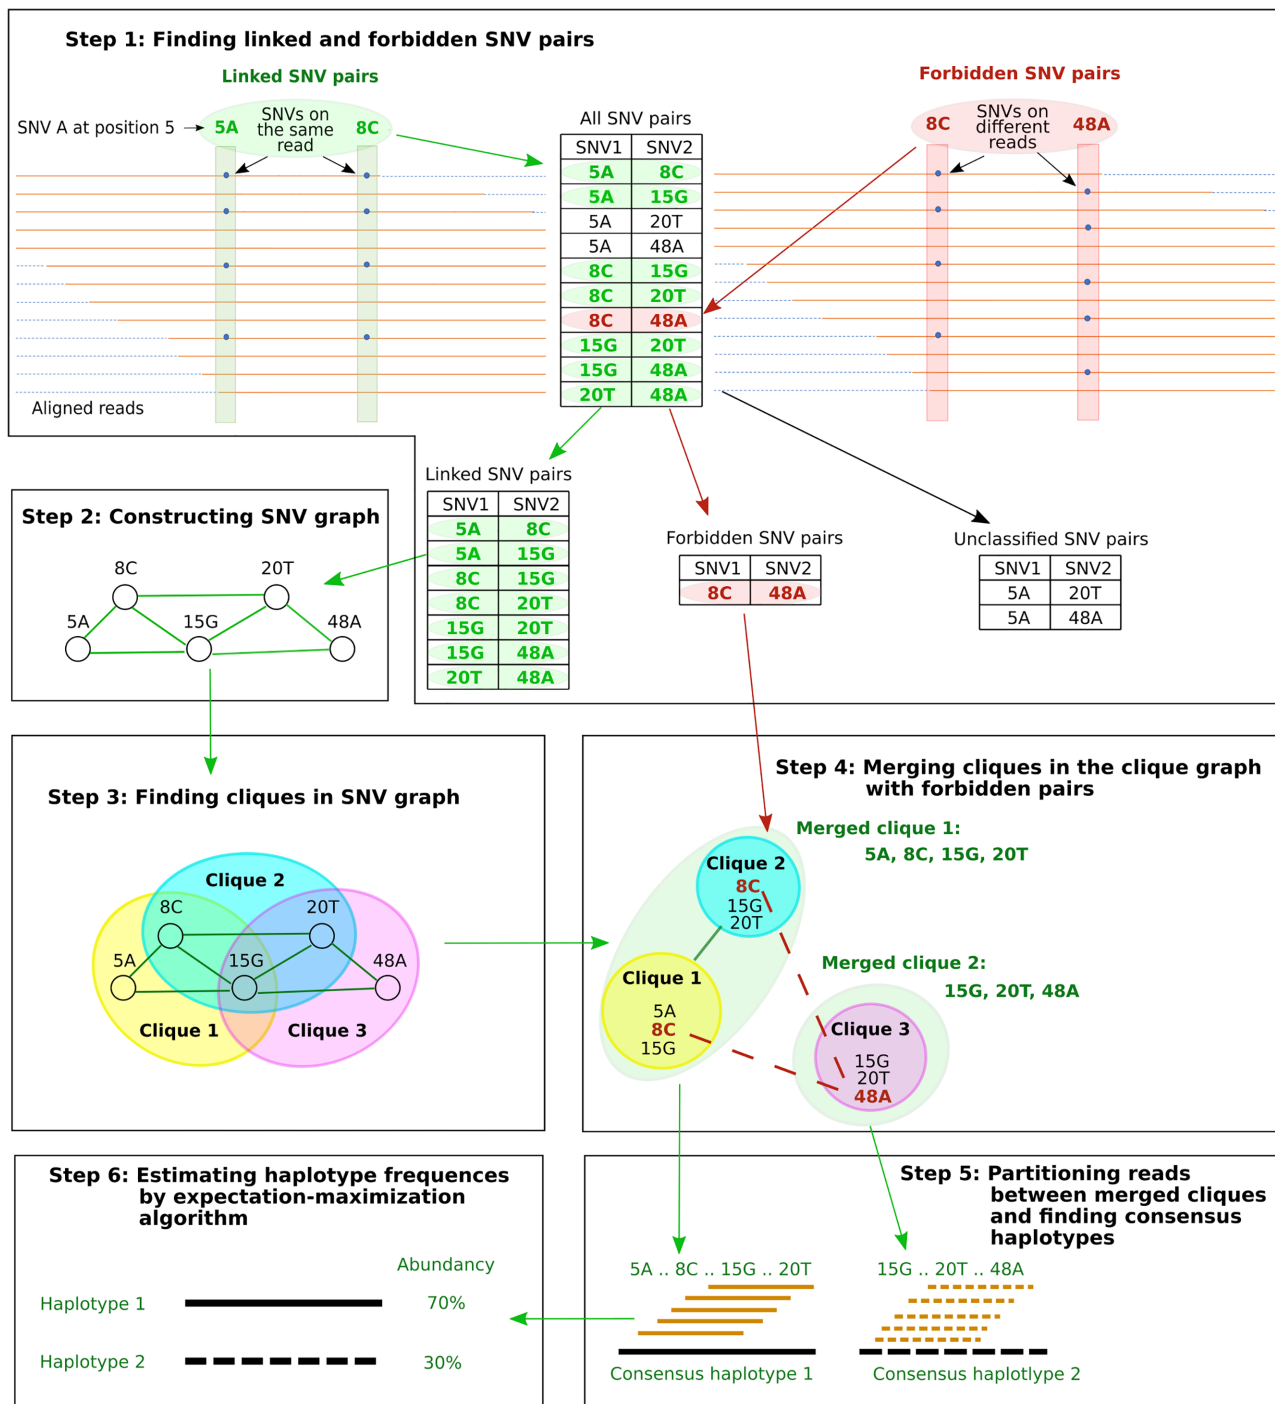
Step 1: Finding linked and forbidden SNV pairs

Linked SNV pairs

SNV A at position 5 → 5A SNVs on the same read 8C

Aligned reads

All SNV pairs

| SNV1 | SNV2 |
|---|---|
| 5A | 8C |
| 5A | 15G |
| 5A | 20T |
| 5A | 48A |
| 8C | 15G |
| 8C | 20T |
| 8C | 48A |
| 15G | 20T |
| 15G | 48A |
| 20T | 48A |

Forbidden SNV pairs

8C SNVs on different reads 48A

Linked SNV pairs

| SNV1 | SNV2 |
|---|---|
| 5A | 8C |
| 5A | 15G |
| 8C | 15G |
| 8C | 20T |
| 15G | 20T |
| 15G | 48A |
| 20T | 48A |

Forbidden SNV pairs

| SNV1 | SNV2 |
|---|---|
| 8C | 48A |

Unclassified SNV pairs

| SNV1 | SNV2 |
|---|---|
| 5A | 20T |
| 5A | 48A |

Step 2: Constructing SNV graph

8C 20T 5A 15G 48A

Step 3: Finding cliques in SNV graph

Clique 2 8C 20T 5A 15G 48A Clique 1 Clique 3

Step 4: Merging cliques in the clique graph with forbidden pairs

Merged clique 1: 5A, 8C, 15G, 20T

Clique 2 8C 15G 20T

Clique 1 5A 8C 15G

Merged clique 2: 15G, 20T, 48A

Clique 3 15G 20T 48A

Step 6: Estimating haplotype frequences by expectation-maximization algorithm

Abundancy

Haplotype 1 70%

Haplotype 2 30%

Step 5: Partitioning reads between merged cliques and finding consensus haplotypes

5A .. 8C .. 15G .. 20T

15G .. 20T .. 48A

Consensus haplotype 1

Consensus haplotype 2